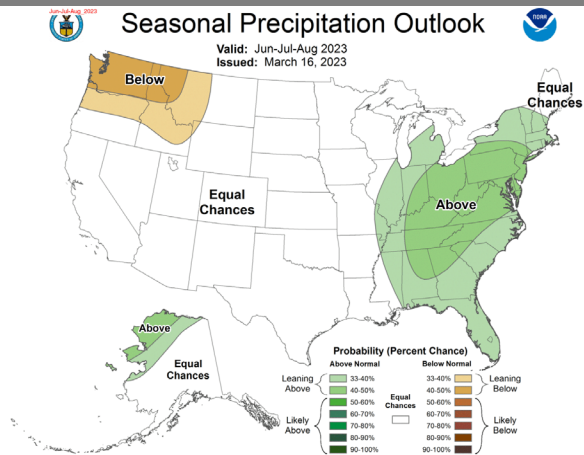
Jun-Jul-Aug 2023

Seasonal Precipitation Outlook

Valid: Jun-Jul-Aug 2023
Issued: March 16, 2023

NOAA

Below

Equal Chances

Above

Equal Chances

Above

Equal Chances

Probability (Percent Chance)

Above Normal

Below Normal

Leaning Above

33-40%
40-50%

Equal Chances

33-40%
40-50%

Leaning Below

Likely Above

50-60%
60-70%
70-80%
80-90%
90-100%

50-60%
60-70%
70-80%
80-90%
90-100%

Likely Below